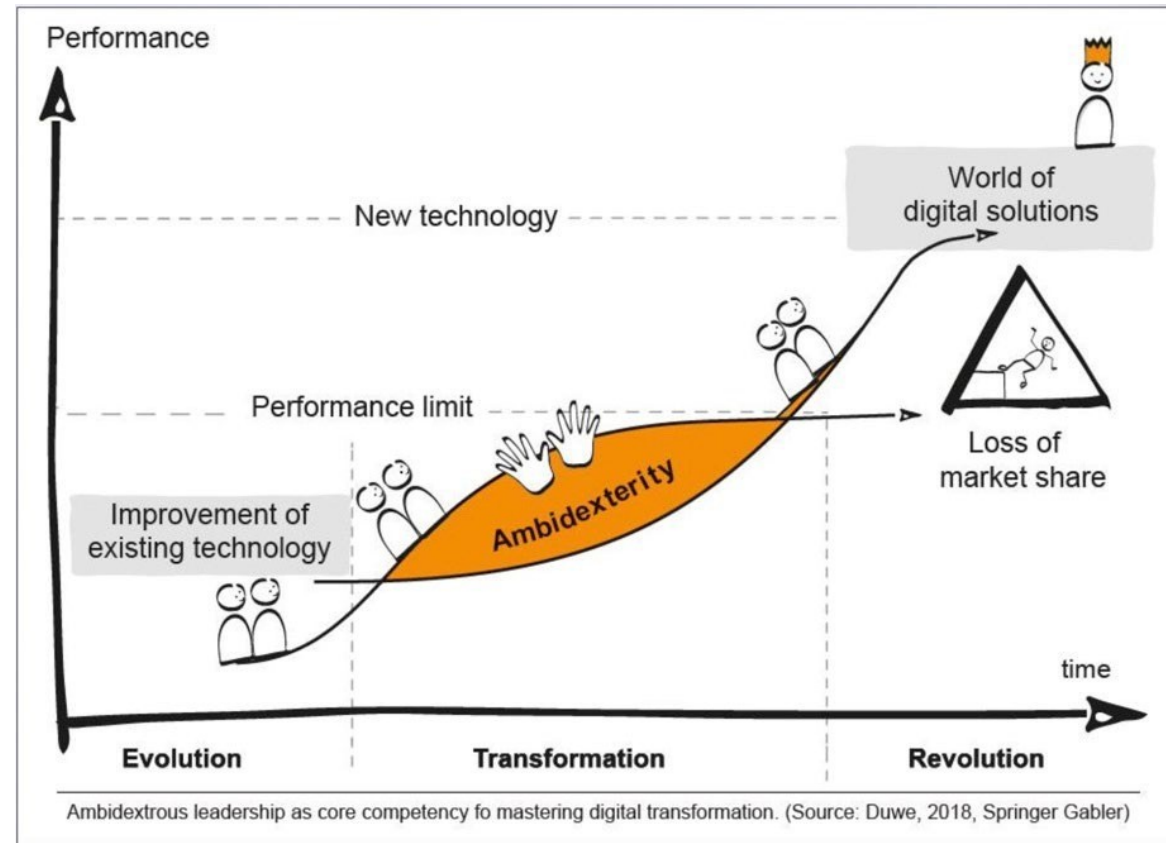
Performance

World of digital solutions

New technology

Performance limit

Loss of market share

Ambidexterity

Improvement of existing technology

time

Evolution

Transformation

Revolution

Ambidextrous leadership as core competency fo mastering digital transformation. (Source: Duwe, 2018, Springer Gabler)